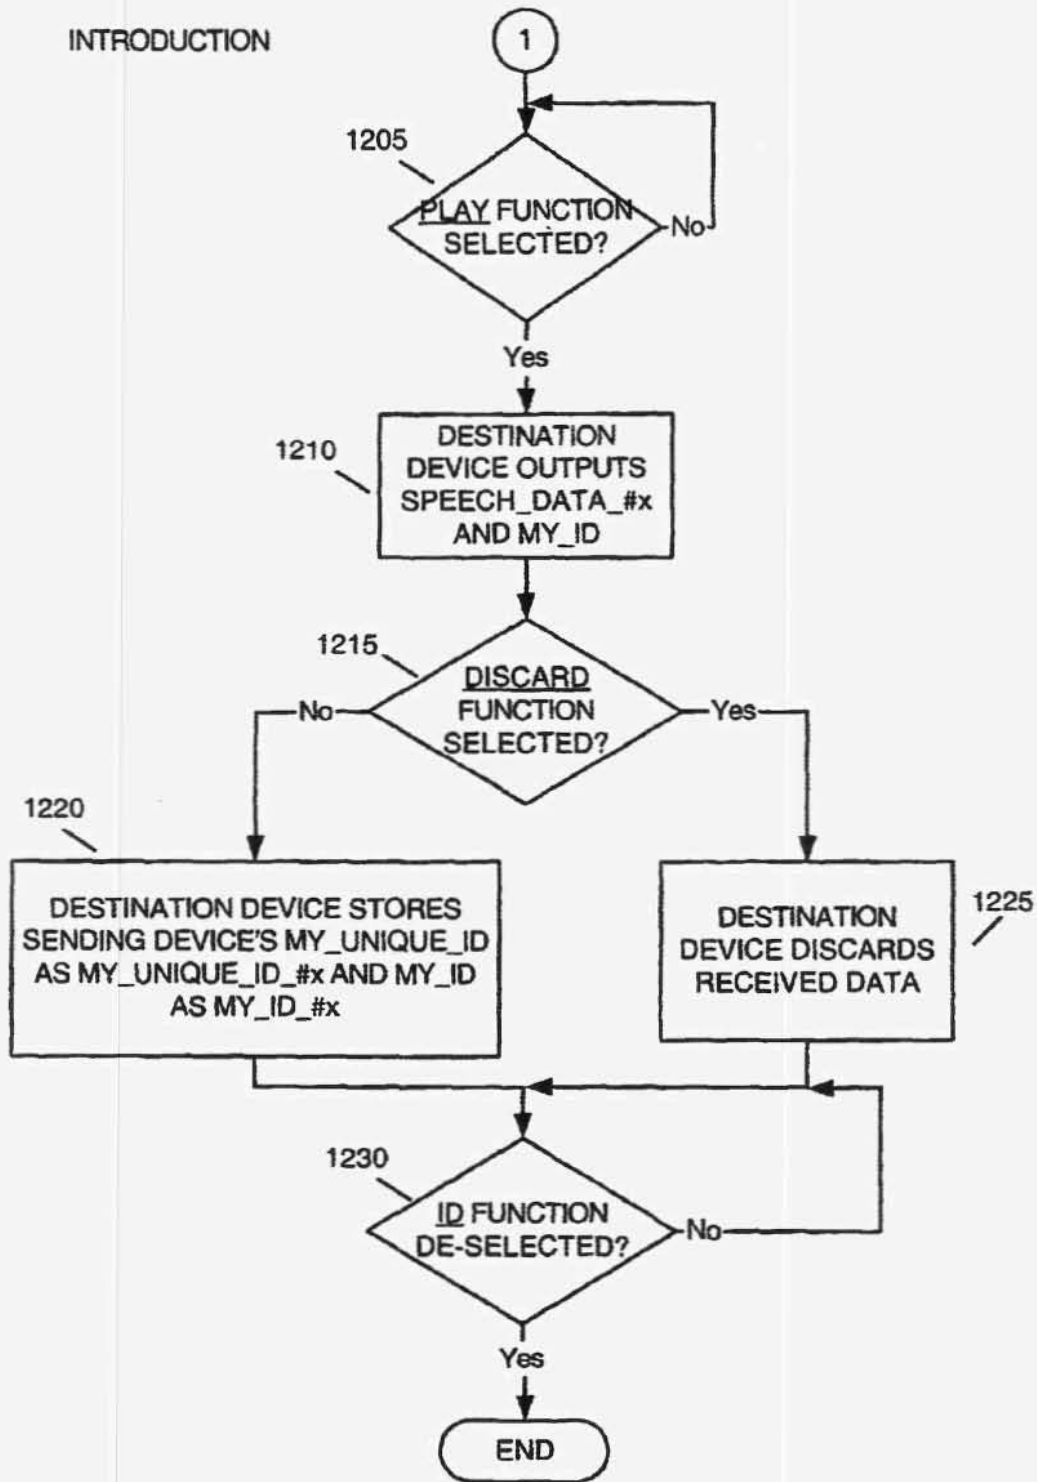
INTRODUCTION

1

1205

PLAY FUNCTION SELECTED?

No

Yes

1210

DESTINATION DEVICE OUTPUTS SPEECH_DATA_#x AND MY_ID

1215

DISCARD FUNCTION SELECTED?

No

Yes

1220

DESTINATION DEVICE STORES SENDING DEVICE'S MY_UNIQUE_ID AS MY_UNIQUE_ID_#x AND MY_ID AS MY_ID_#x

DESTINATION DEVICE DISCARDS RECEIVED DATA

1225

1230

ID FUNCTION DE-SELECTED?

No

Yes

END